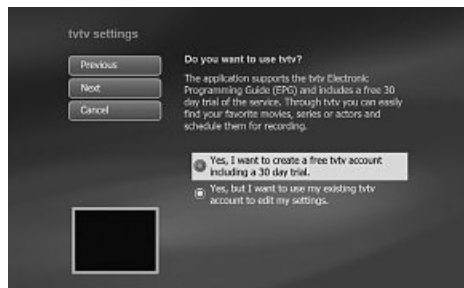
tvtv settings

Previous

Next

Cancel

Do you want to use tvtv?

The application supports the tvtv Electronic Programming Guide (EPG) and includes a free 30 day trial of the service. Through tvtv you can easily find your favorite movies, series or actors and schedule them for recording.

Yes, I want to create a free tvtv account including a 30 day trial.

Yes, but I want to use my existing tvtv account to edit my settings.